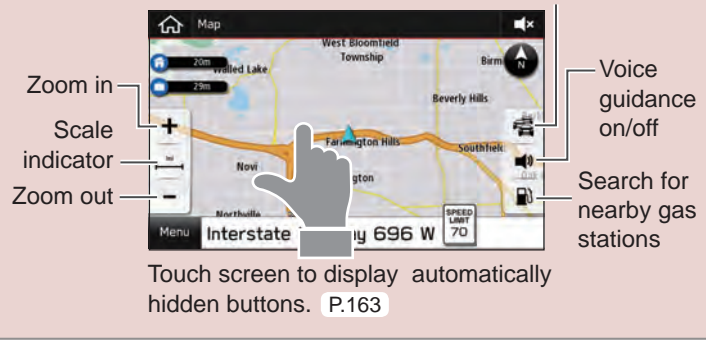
Map

West Bloomfield Township

20m

Walled Lake

Birm

29m

Beverly Hills

Farmington Hills

Southfield

Novi

gton

Northville

Menu

Interstate

y 696 W

SPEED LIMIT 70

Zoom in

Scale indicator

mi

Zoom out

Voice guidance on/off

Search for nearby gas stations

Touch screen to display automatically hidden buttons. P.163